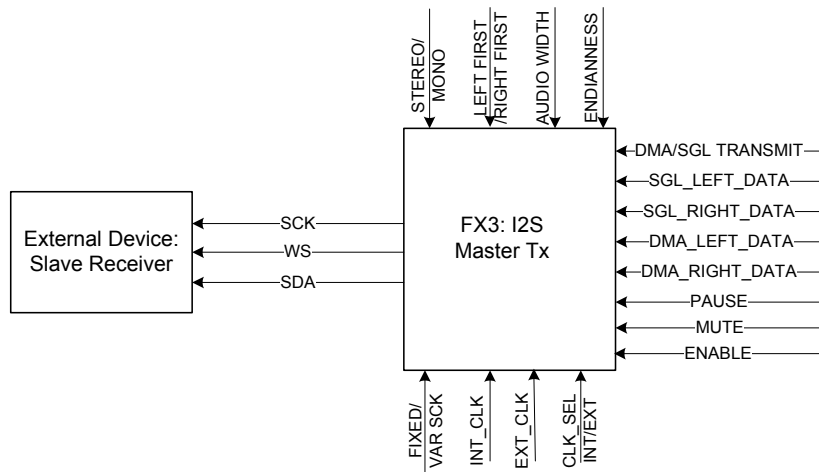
STEREO/ MONO
LEFT FIRST /RIGHT FIRST
AUDIO WIDTH
ENDIANNESS

External Device: Slave Receiver

SCK
WS
SDA

FX3: I2S Master Tx

DMA/SGL TRANSMIT
SGL_LEFT_DATA
SGL_RIGHT_DATA
DMA_LEFT_DATA
DMA_RIGHT_DATA
PAUSE
MUTE
ENABLE

FIXED/ VAR SCK
INT_CLK
EXT_CLK
CLK_SEL INT/EXT